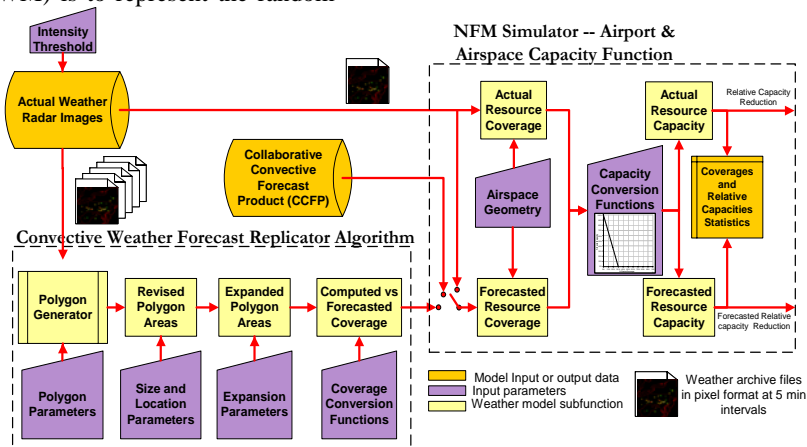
WM) is to represent the random

Intensity Threshold

Actual Weather Radar Images

NFM Simulator -- Airport & Airspace Capacity Function

Actual Resource Coverage

Actual Resource Capacity

Relative Capacity Reduction

Collaborative Convective Forecast Product (CCFP)

Airspace Geometry

Capacity Conversion Functions

Coverages and Relative Capacities Statistics

Convective Weather Forecast Replicator Algorithm

Polygon Generator

Revised Polygon Areas

Expanded Polygon Areas

Computed vs Forecasted Coverage

Forecasted Resource Coverage

Forecasted Resource Capacity

Forecasted Relative capacity Reduction

Polygon Parameters

Size and Location Parameters

Expansion Parameters

Coverage Conversion Functions

Model Input or output data
Input parameters
Weather model subfunction

Weather archive files in pixel format at 5 min intervals